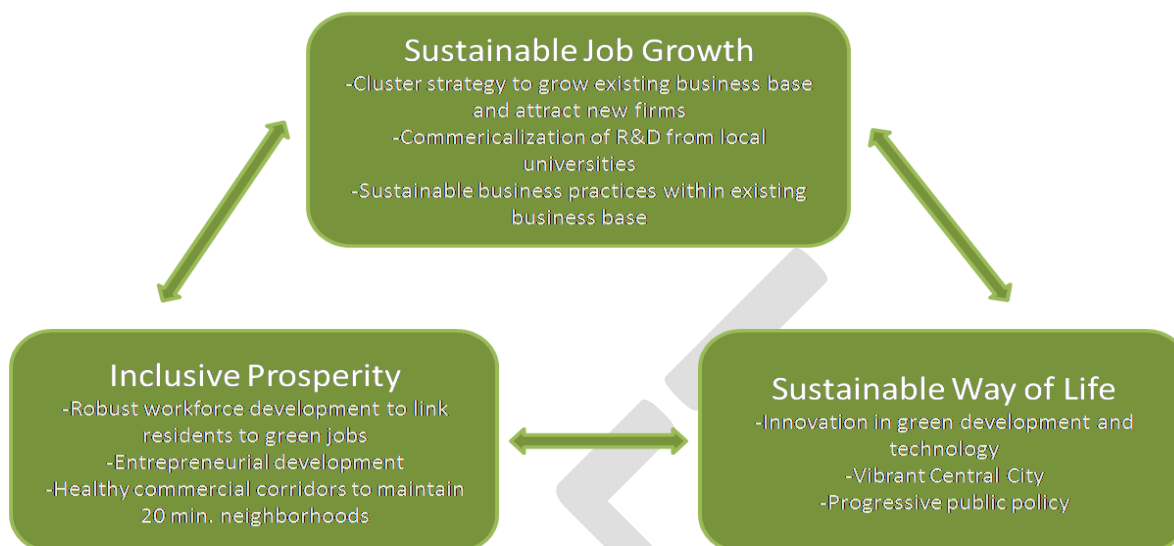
Sustainable Job Growth
-Cluster strategy to grow existing business base and attract new firms
-Commercialization of R&D from local universities
-Sustainable business practices within existing business base

Inclusive Prosperity
-Robust workforce development to link residents to green jobs
-Entrepreneurial development
-Healthy commercial corridors to maintain 20 min. neighborhoods

Sustainable Way of Life
-Innovation in green development and technology
-Vibrant Central City
-Progressive public policy